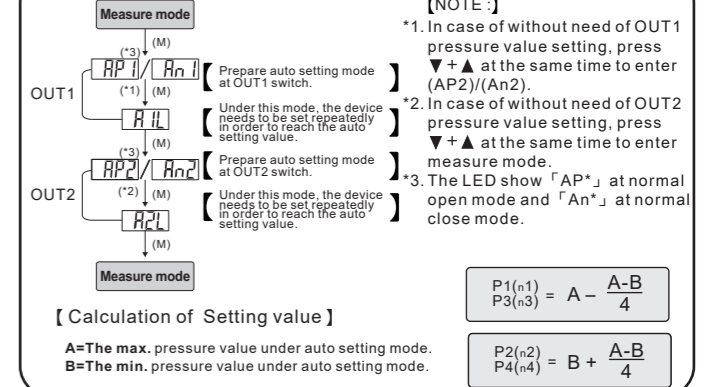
Measure mode

(\*3) (M)

AP1 / An1

【 Prepare auto setting mode at OUT1 switch. 】

OUT1

(\*1) (M)

A1L

【 Under this mode, the device needs to be set repeatedly in order to reach the auto setting value. 】

(\*3) (M)

AP2 / An2

【 Prepare auto setting mode at OUT2 switch. 】

OUT2

(\*2) (M)

A2L

【 Under this mode, the device needs to be set repeatedly in order to reach the auto setting value. 】

(M)

Measure mode

【NOTE :】

\*1. In case of without need of OUT1 pressure value setting, press ▼+▲ at the same time to enter (AP2)/(An2).

\*2. In case of without need of OUT2 pressure value setting, press ▼+▲ at the same time to enter measure mode.

\*3. The LED show「AP\*」at normal open mode and「An\*」at normal close mode.

【 Calculation of Setting value 】

A=The max. pressure value under auto setting mode.

B=The min. pressure value under auto setting mode.

P1(n1) P3(n3) = $A - \frac{A-B}{4}$

P2(n2) P4(n4) = $B + \frac{A-B}{4}$